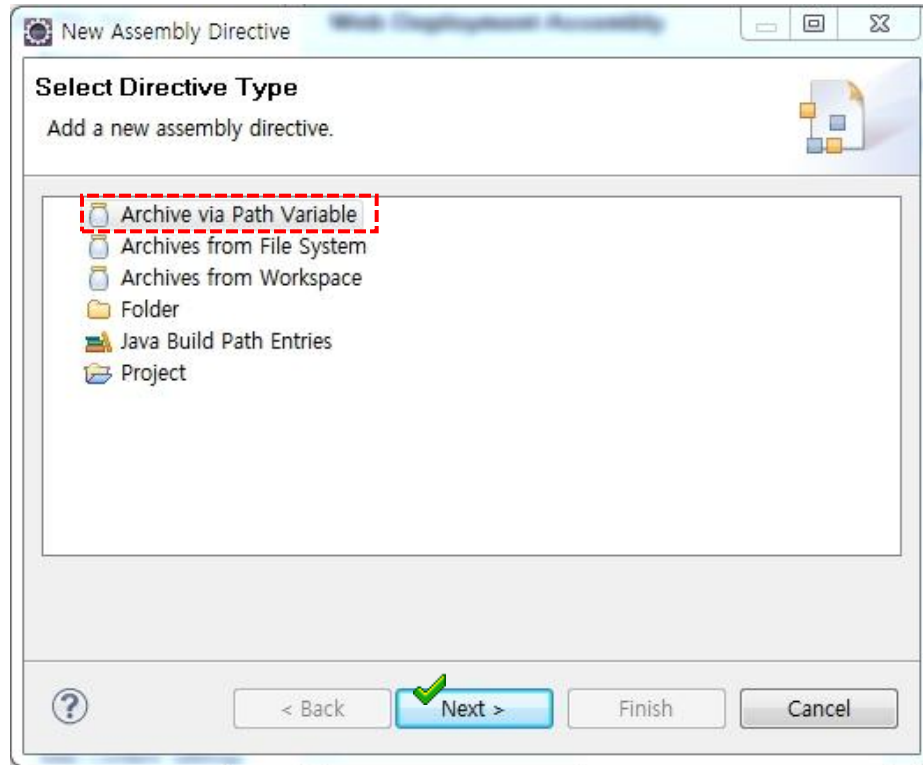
New Assembly Directive

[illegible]

Select Directive Type

Add a new assembly directive.

Archive via Path Variable
Archives from File System
Archives from Workspace
Folder
Java Build Path Entries
Project

?

< Back

Next >

Finish

Cancel